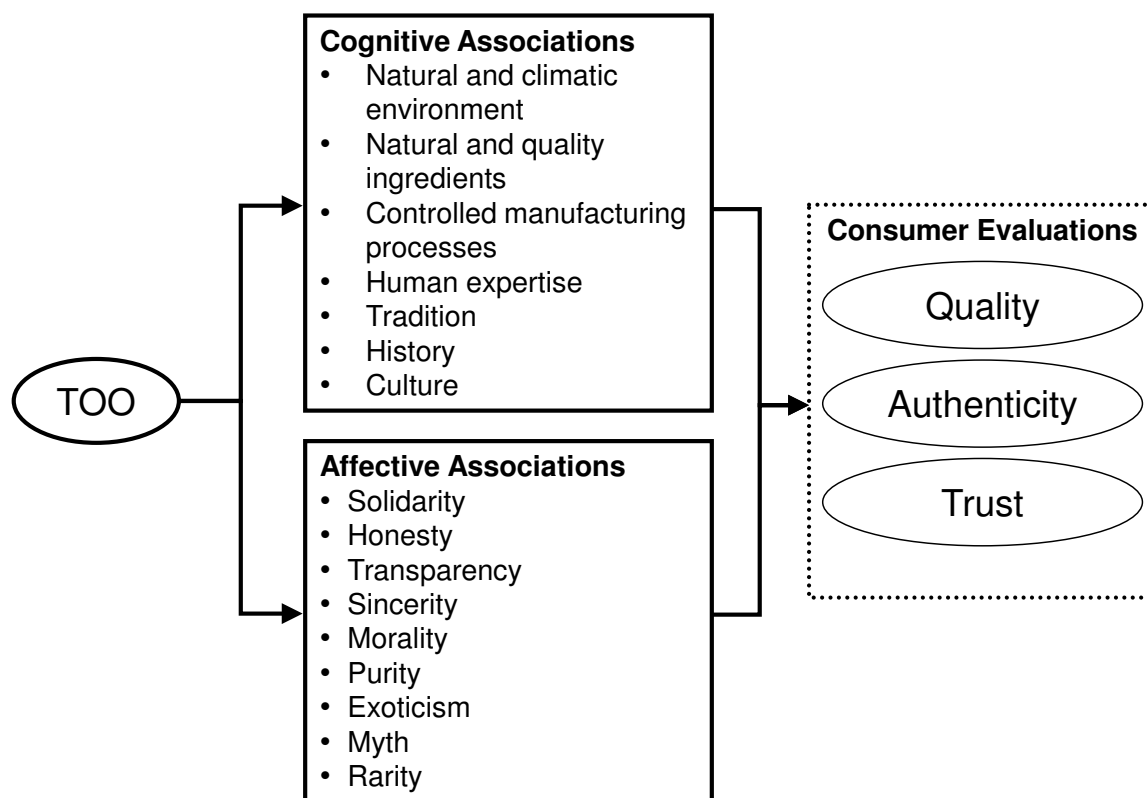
TOO

**Cognitive Associations**
- Natural and climatic environment
- Natural and quality ingredients
- Controlled manufacturing processes
- Human expertise
- Tradition
- History
- Culture

**Affective Associations**
- Solidarity
- Honesty
- Transparency
- Sincerity
- Morality
- Purity
- Exoticism
- Myth
- Rarity

**Consumer Evaluations**
Quality
Authenticity
Trust